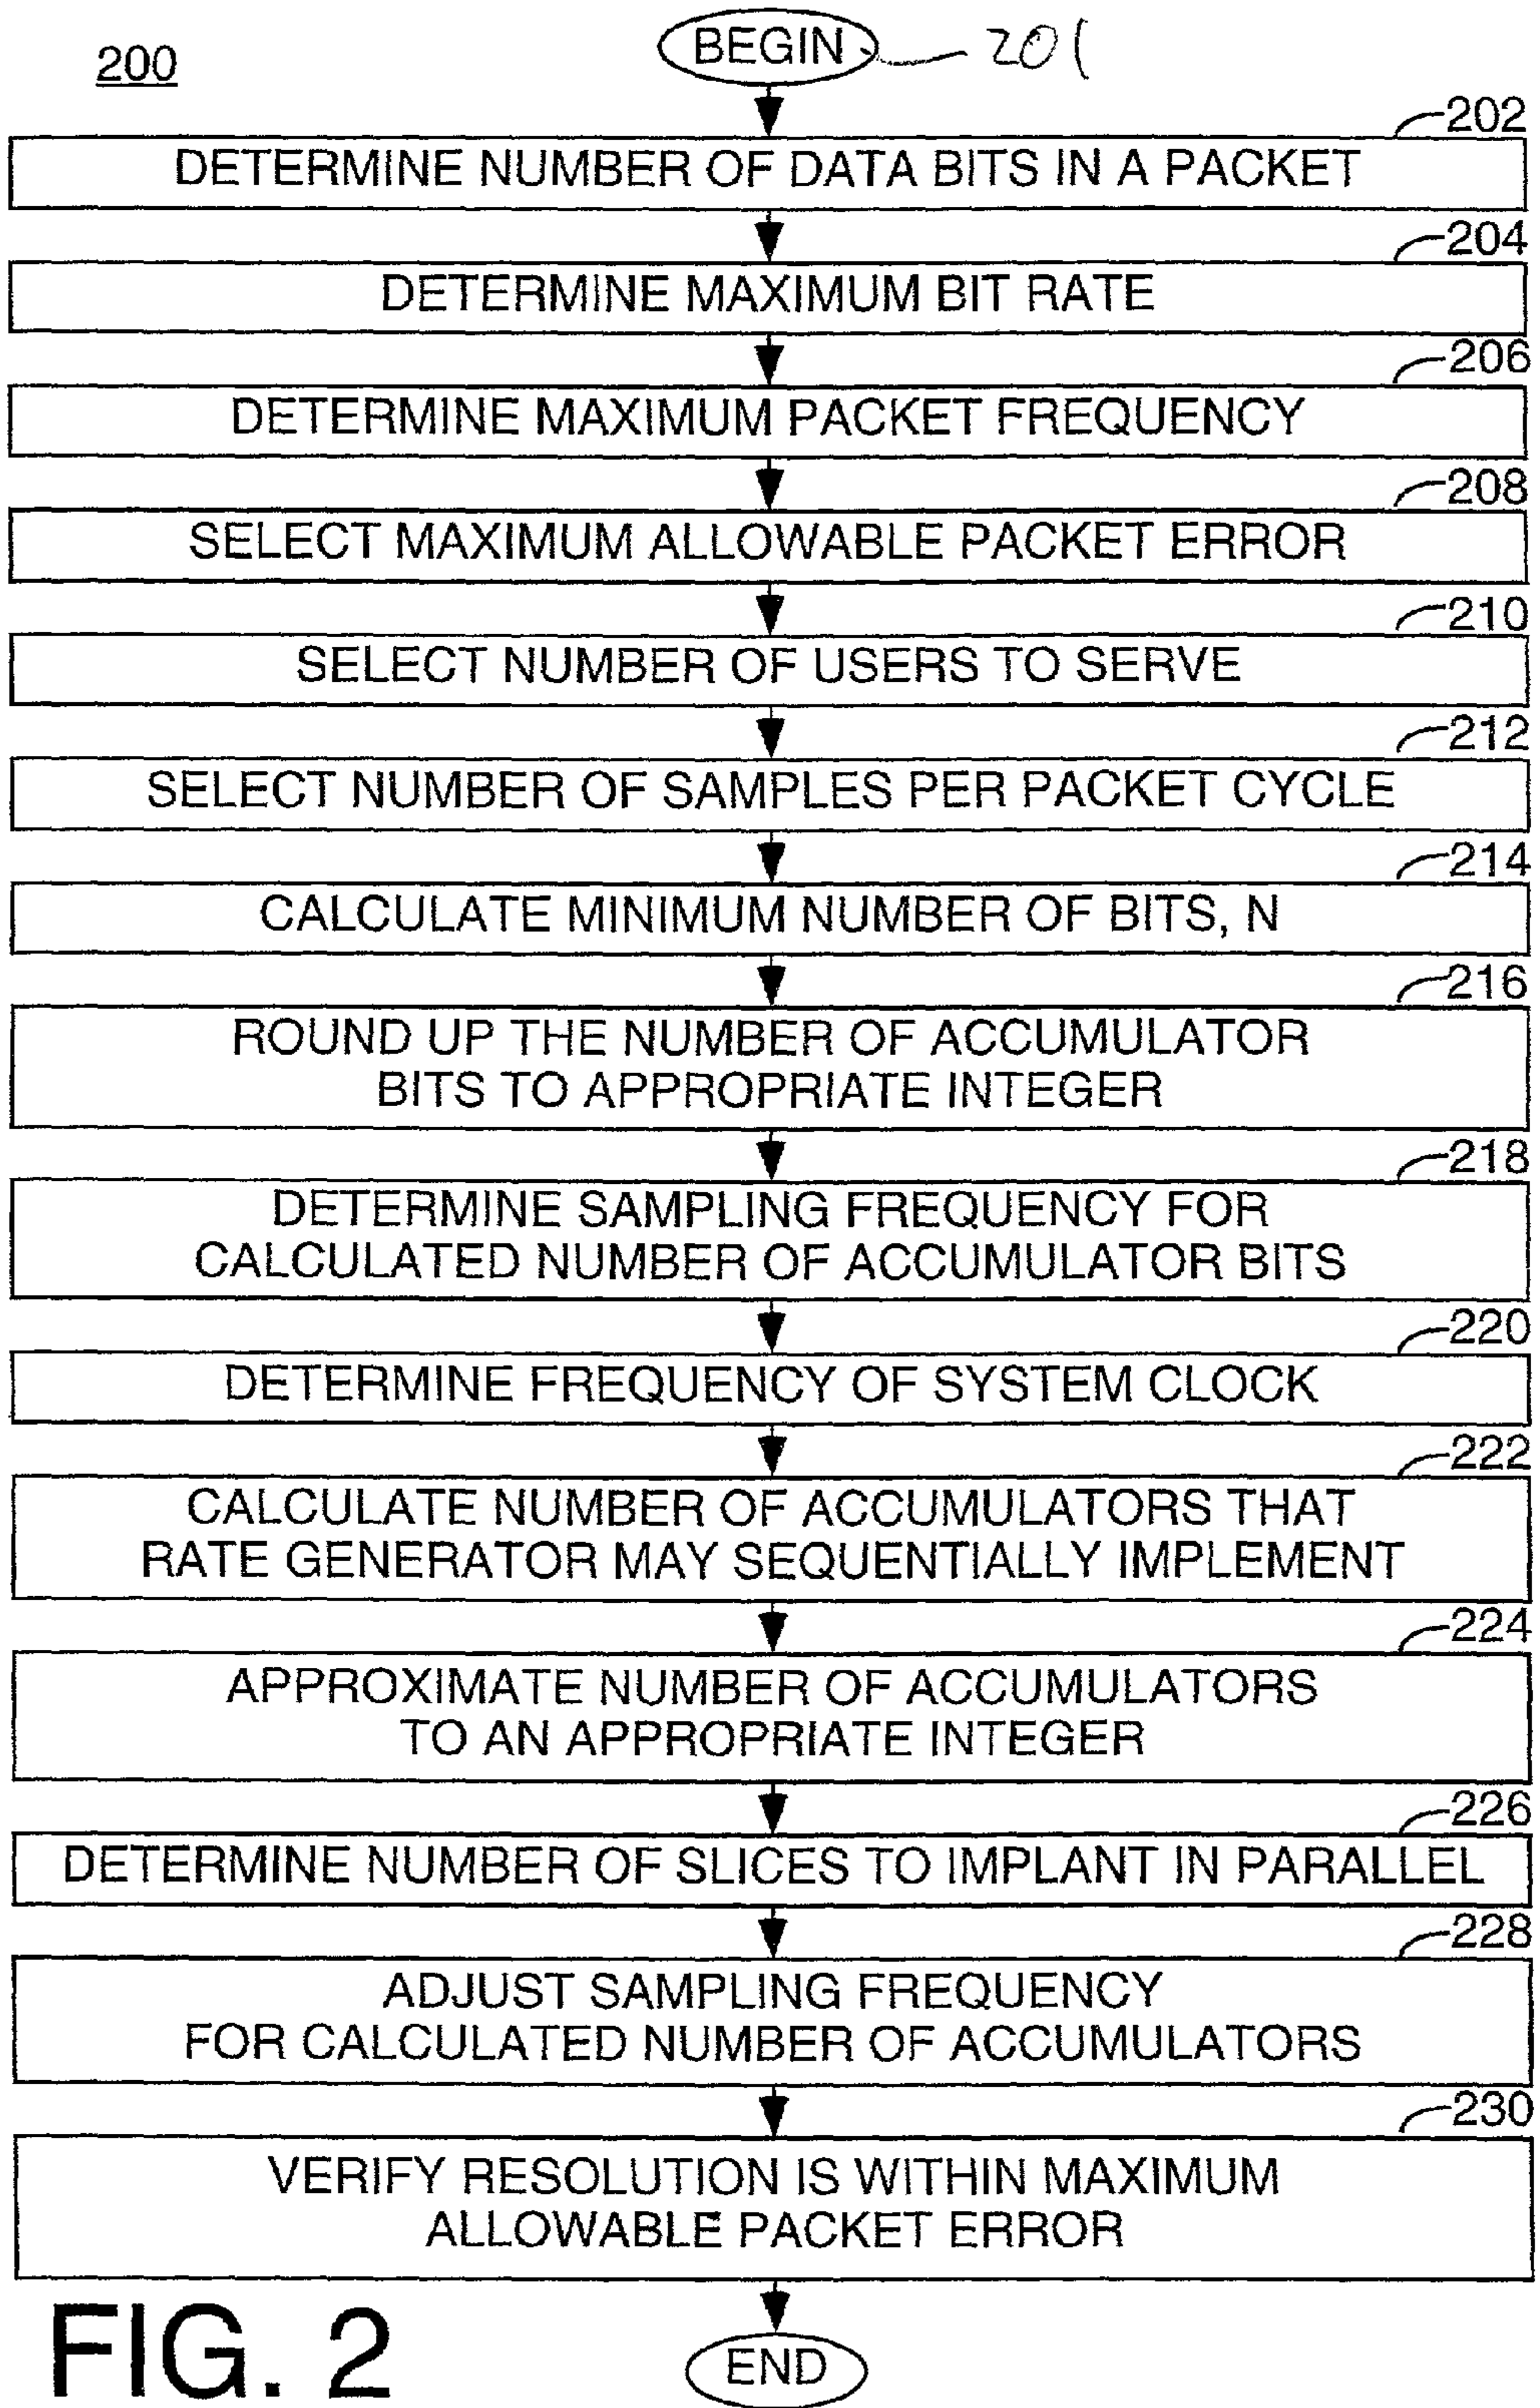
200

BEGIN 201

202
DETERMINE NUMBER OF DATA BITS IN A PACKET

204
DETERMINE MAXIMUM BIT RATE

206
DETERMINE MAXIMUM PACKET FREQUENCY

208
SELECT MAXIMUM ALLOWABLE PACKET ERROR

210
SELECT NUMBER OF USERS TO SERVE

212
SELECT NUMBER OF SAMPLES PER PACKET CYCLE

214
CALCULATE MINIMUM NUMBER OF BITS, N

216
ROUND UP THE NUMBER OF ACCUMULATOR BITS TO APPROPRIATE INTEGER

218
DETERMINE SAMPLING FREQUENCY FOR CALCULATED NUMBER OF ACCUMULATOR BITS

220
DETERMINE FREQUENCY OF SYSTEM CLOCK

222
CALCULATE NUMBER OF ACCUMULATORS THAT RATE GENERATOR MAY SEQUENTIALLY IMPLEMENT

224
APPROXIMATE NUMBER OF ACCUMULATORS TO AN APPROPRIATE INTEGER

226
DETERMINE NUMBER OF SLICES TO IMPLANT IN PARALLEL

228
ADJUST SAMPLING FREQUENCY FOR CALCULATED NUMBER OF ACCUMULATORS

230
VERIFY RESOLUTION IS WITHIN MAXIMUM ALLOWABLE PACKET ERROR

FIG. 2

END